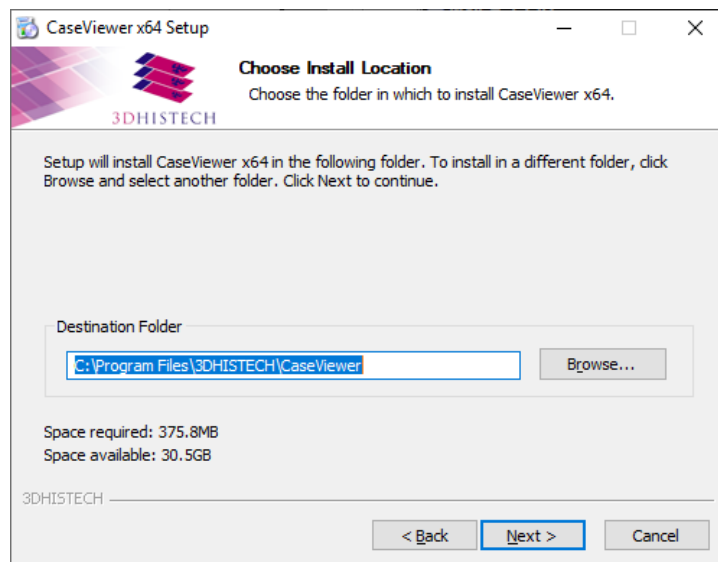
CaseViewer x64 Setup

3DHISTECH

Choose Install Location

Choose the folder in which to install CaseViewer x64.

Setup will install CaseViewer x64 in the following folder. To install in a different folder, click Browse and select another folder. Click Next to continue.

Destination Folder

C:\Program Files\3DHISTECH\CaseViewer

Browse...

Space required: 375.8MB
Space available: 30.5GB

3DHISTECH

< Back

Next >

Cancel